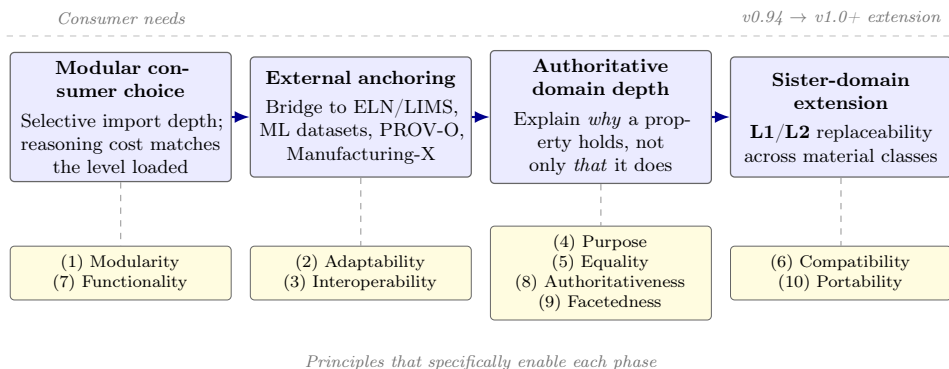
Consumer needs

$v0.94 \rightarrow v1.0+$ extension

**Modular consumer choice**
Selective import depth; reasoning cost matches the level loaded

**External anchoring**
Bridge to ELN/LIMS, ML datasets, PROV-O, Manufacturing-X

**Authoritative domain depth**
Explain *why* a property holds, not only *that* it does

**Sister-domain extension**
**L1/L2** replaceability across material classes

(1) Modularity
(7) Functionality

(2) Adaptability
(3) Interoperability

(4) Purpose
(5) Equality
(8) Authoritativeness
(9) Facetedness

(6) Compatibility
(10) Portability

Principles that specifically enable each phase